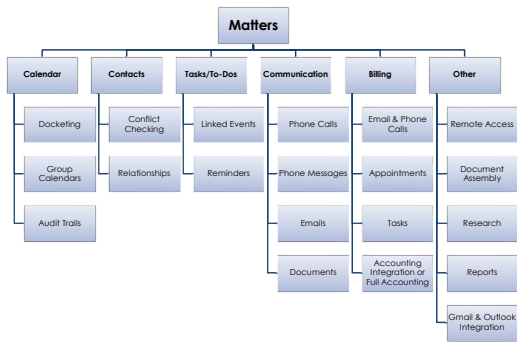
Matters

Calendar
Docketing
Group Calendars
Audit Trails

Contacts
Conflict Checking
Relationships

Tasks/To-Dos
Linked Events
Reminders

Communication
Phone Calls
Phone Messages
Emails
Documents

Billing
Email & Phone Calls
Appointments
Tasks
Accounting Integration or Full Accounting

Other
Remote Access
Document Assembly
Research
Reports
Gmail & Outlook Integration